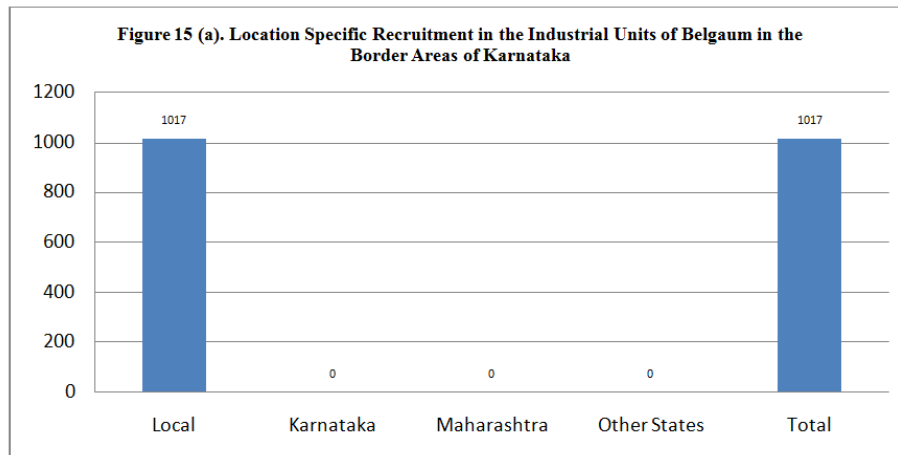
Figure 15 (a). Location Specific Recruitment in the Industrial Units of Belgaum in the Border Areas of Karnataka

1200
1000
800
600
400
200
0

1017
0
0
0
1017

Local
Karnataka
Maharashtra
Other States
Total